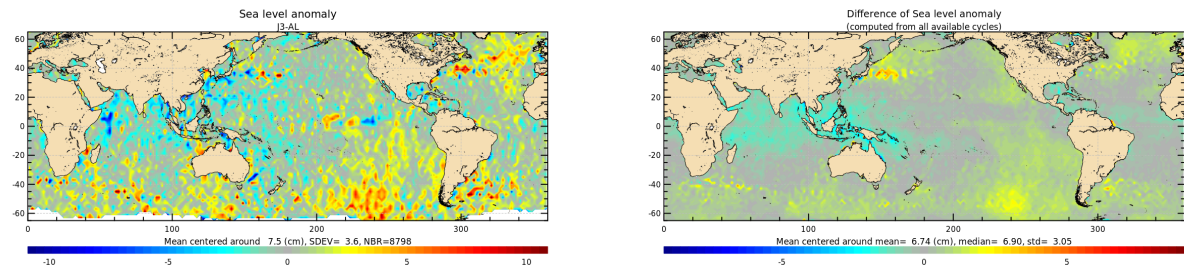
Sea level anomaly
J3-AL

60
40
20
0
-20
-40
-60

0 100 200 300

Mean centered around 7.5 (cm), SDEV= 3.6, NBR=8798

-10 -5 0 5 10

Difference of Sea level anomaly
(computed from all available cycles)

60
40
20
0
-20
-40
-60

0 100 200 300

Mean centered around mean= 6.74 (cm), median= 6.90, std= 3.05

-5 0 5